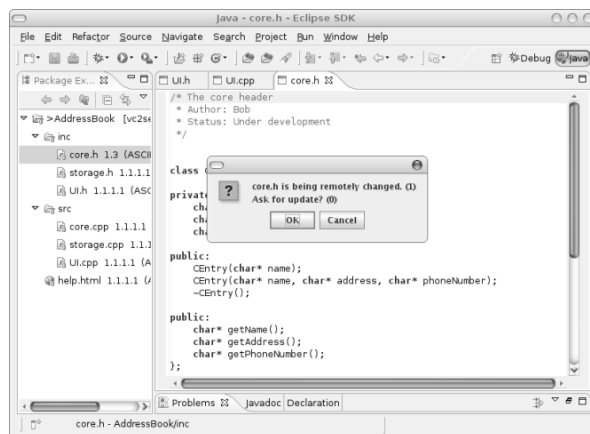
Java - core.h - Eclipse SDK

File Edit Refactor Source Navigate Search Project Run Window Help

Debug Java

Package Ex... UI.h UI.cpp core.h

>AddressBook [vc2se
inc
core.h 1.3 (ASCII
storage.h 1.1.1.1
UI.h 1.1.1.1 (ASC
src
core.cpp 1.1.1.1
storage.cpp 1.1.1
UI.cpp 1.1.1.1 (A
help.html 1.1.1.1 (A

/* The core header
 * Author: Bob
 * Status: Under development
 */

class C

private
cha
cha
cha

core.h is being remotely changed. (1)
Ask for update? (0)

OK Cancel

public:
CEntry(char* name);
CEntry(char* name, char* address, char* phoneNumber);
~CEntry();

public:
char* getName();
char* getAddress();
char* getPhoneNumber();
};

Problems Javadoc Declaration

core.h - AddressBook/inc